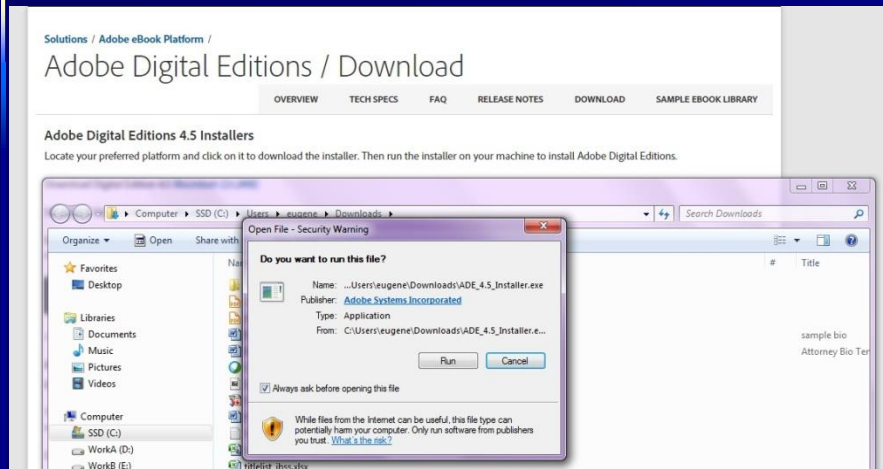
Solutions / Adobe eBook Platform /

Adobe Digital Editions / Download

OVERVIEW TECH SPECS FAQ RELEASE NOTES DOWNLOAD SAMPLE EBOOK LIBRARY

Adobe Digital Editions 4.5 Installers

Locate your preferred platform and click on it to download the installer. Then run the installer on your machine to install Adobe Digital Editions.

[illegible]

Computer ▸ SSD (C:) ▸ Users ▸ eugene ▸ Downloads ▸

Search Downloads

Organize ▾ Open Share with

Favorites
Desktop

Libraries
Documents
Music
Pictures
Videos

Computer
SSD (C:)
WorkA (D:)
WorkB (E:)

Na

titlelist_ibss.xlsx

# Title

sample bio
Attorney Bio Ter

Open File - Security Warning

Do you want to run this file?

Name: ...Users\eugene\Downloads\ADE_4.5_Installer.exe
Publisher: Adobe Systems Incorporated
Type: Application
From: C:\Users\eugene\Downloads\ADE_4.5_Installer.e...

Run Cancel

Always ask before opening this file

While files from the Internet can be useful, this file type can potentially harm your computer. Only run software from publishers you trust. What's the risk?